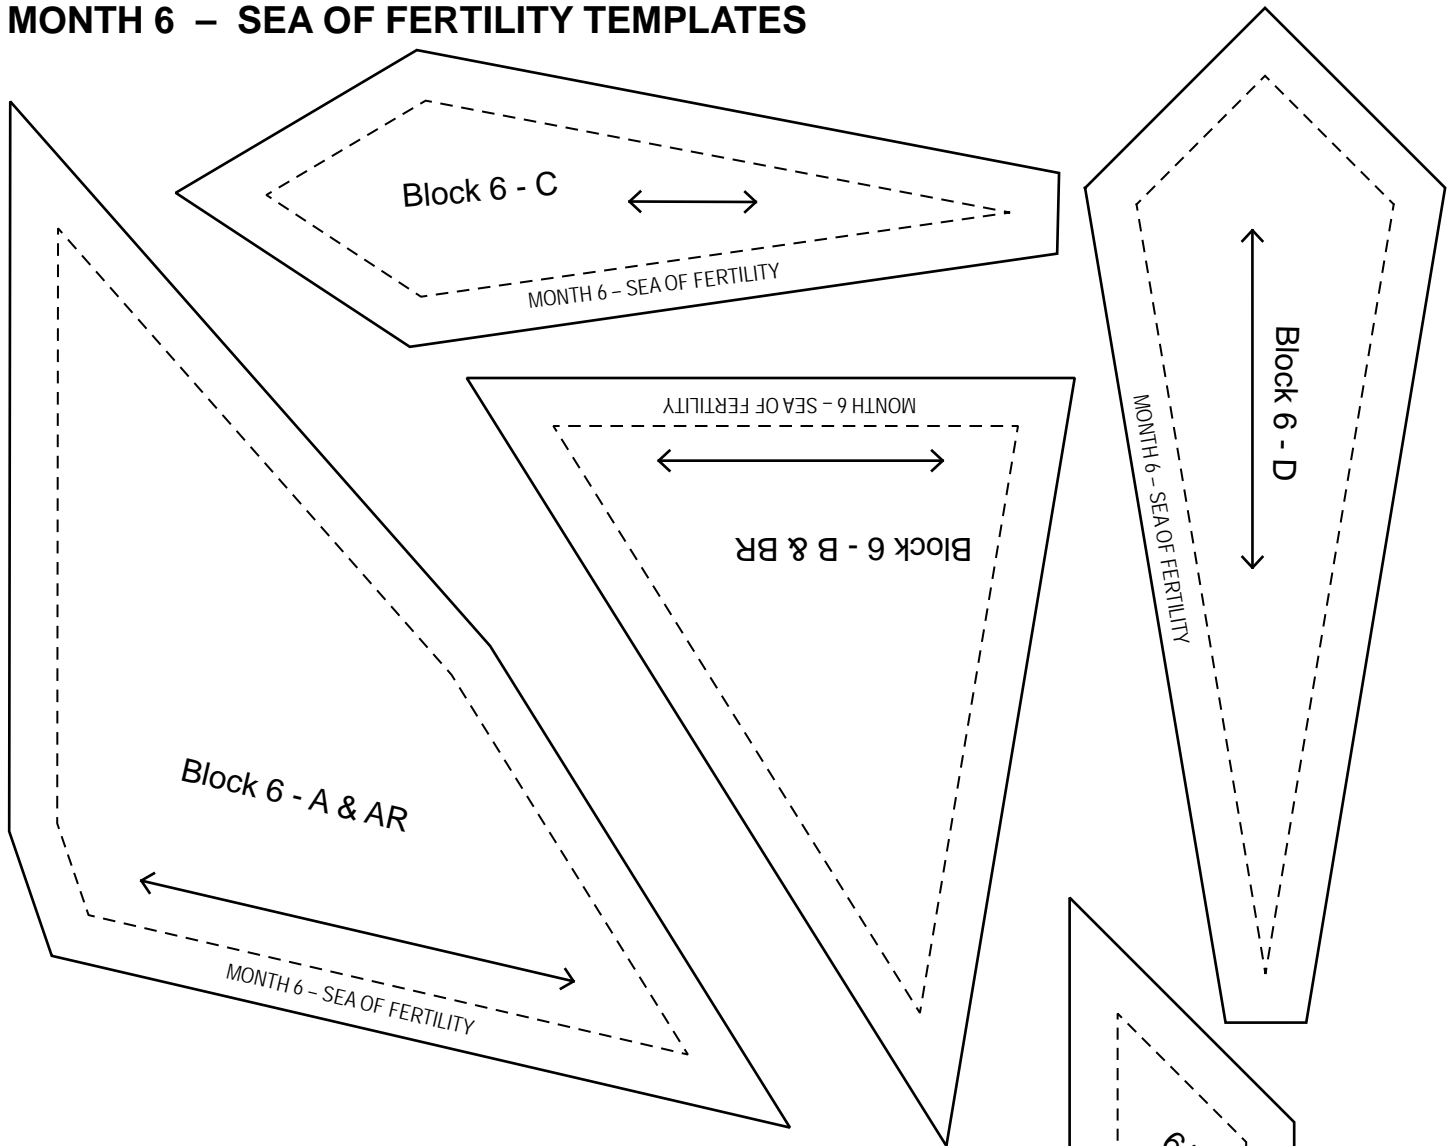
MONTH 6 – SEA OF FERTILITY TEMPLATES

Block 6 - C

MONTH 6 – SEA OF FERTILITY

MONTH 6 – SEA OF FERTILITY

Block 6 - B & BR

Block 6 - D

MONTH 6 – SEA OF FERTILITY

Block 6 - A & AR

MONTH 6 – SEA OF FERTILITY

6 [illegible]